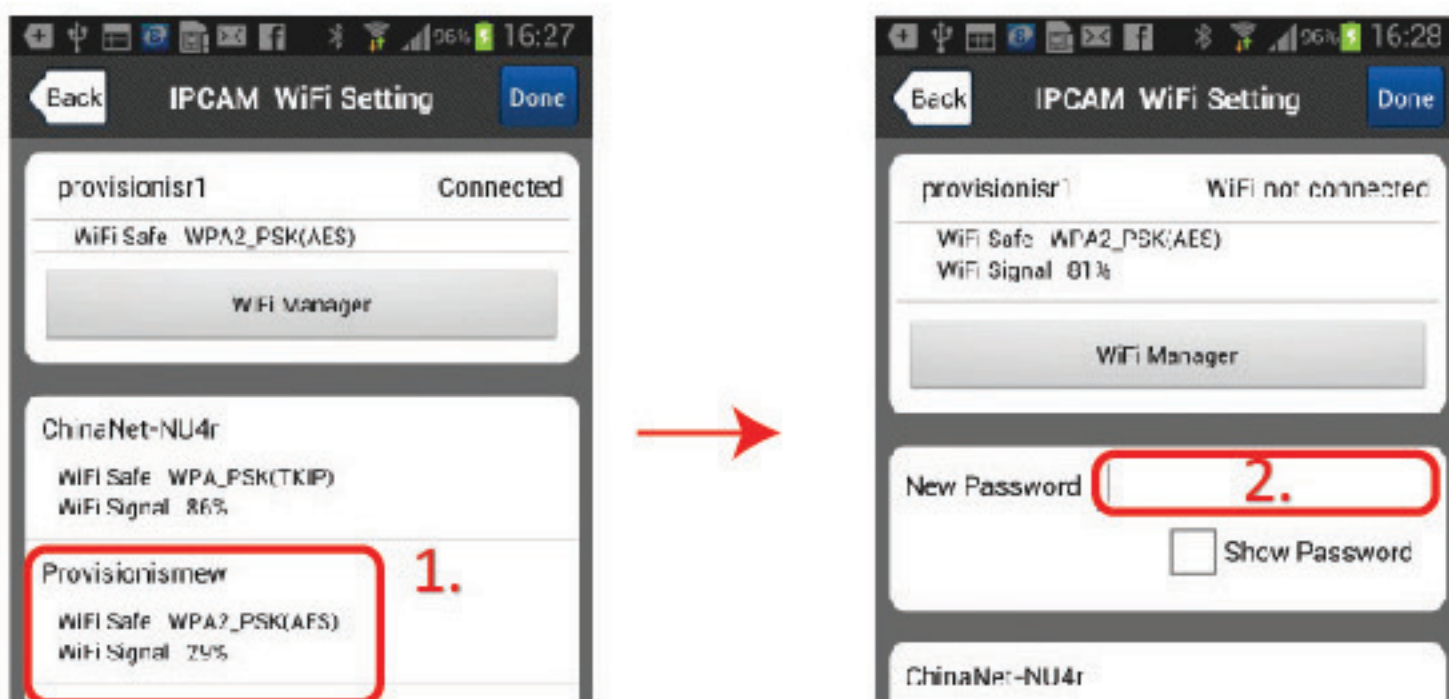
96% 16:27

Back IPCAM WiFi Setting Done

provisionisr1 Connected

WiFi Safe WPA2_PSK(AES)

WiFi Manager

ChinaNet-NU4r

WiFi Safe WPA_PSK(TKIP)
WiFi Signal 86%

Provisionismew

WiFi Safe WPA2_PSK(AES)
WiFi Signal 29%

1.

96% 16:28

Back IPCAM WiFi Setting Done

provisionisr1 WiFi not connected

WiFi Safe WPA2_PSK(AES)
WiFi Signal 81%

WiFi Manager

New Password

2.

Show Password

ChinaNet-NU4r